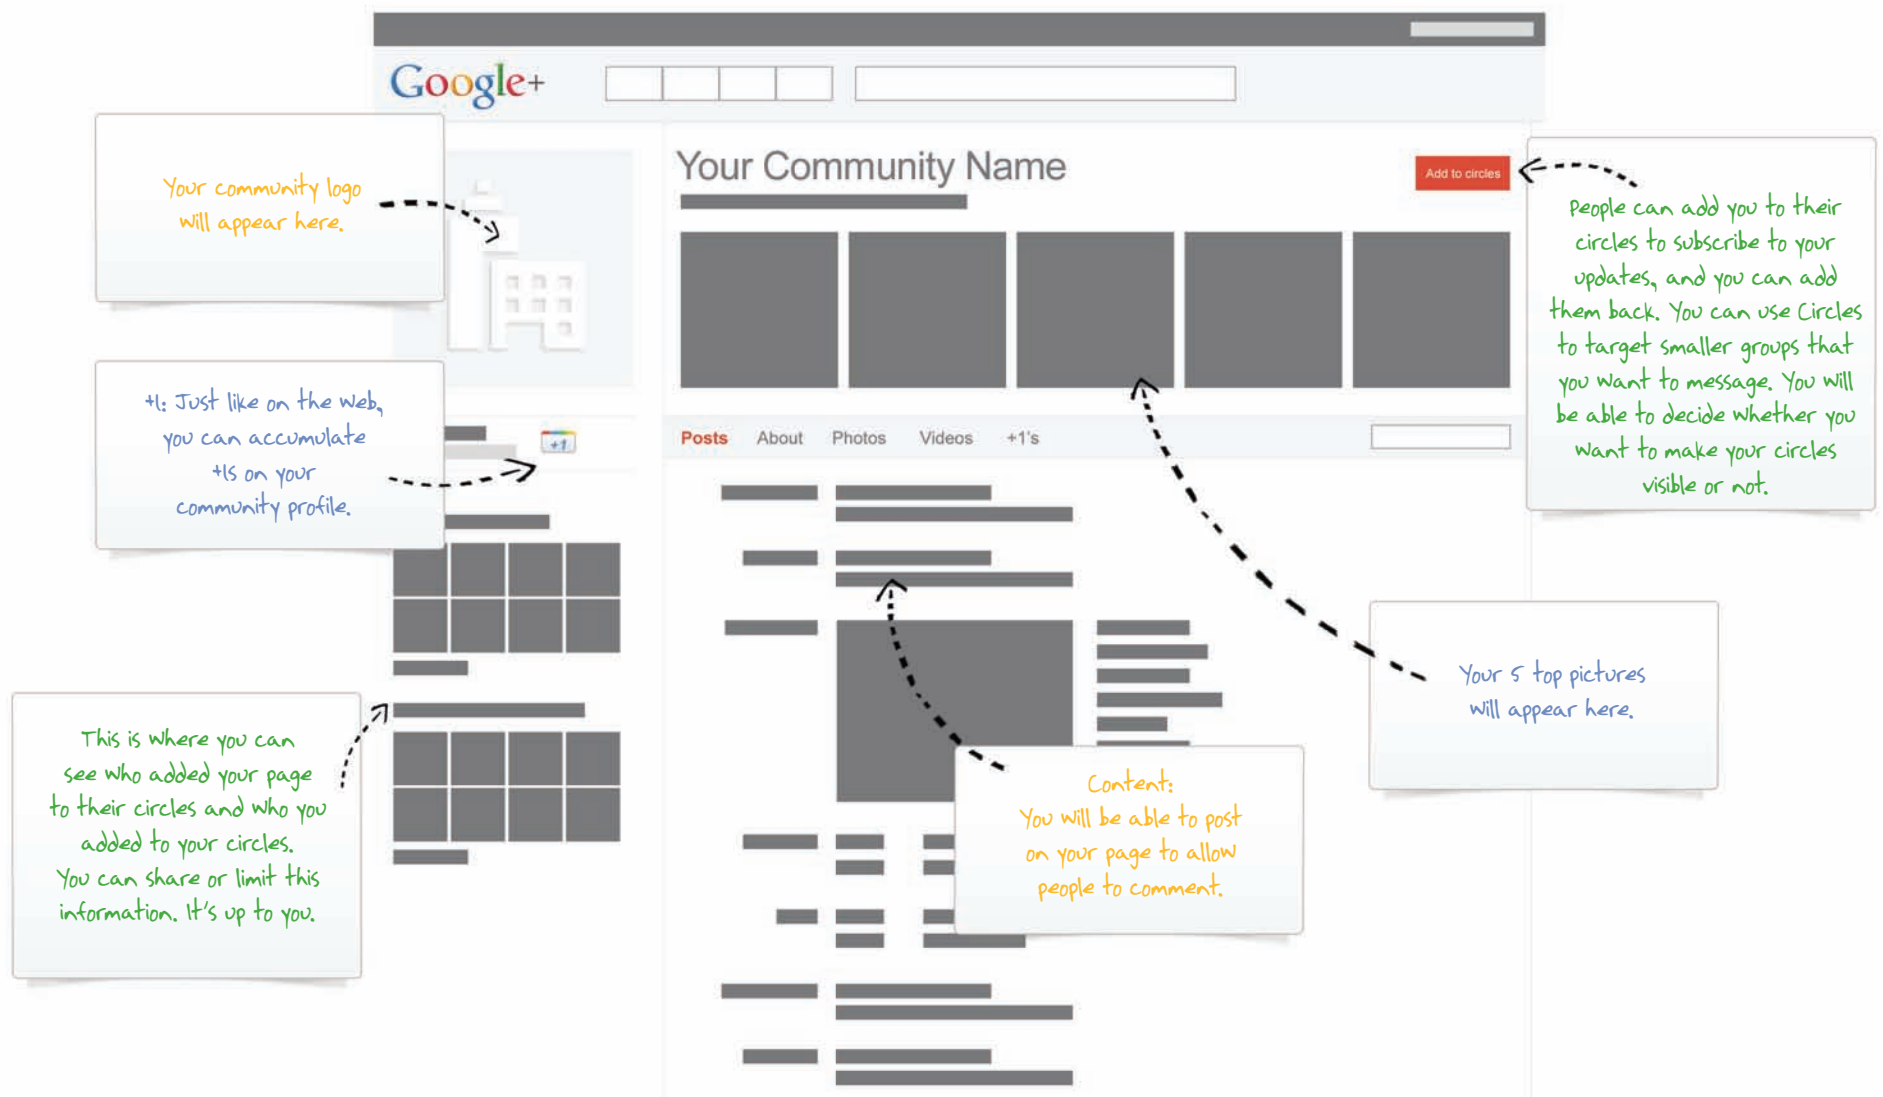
Google+

Your Community Name

Add to circles

Your community logo will appear here.

People can add you to their circles to subscribe to your updates, and you can add them back. You can use Circles to target smaller groups that you want to message. You will be able to decide whether you want to make your circles visible or not.

+1: Just like on the Web, you can accumulate +1s on your community profile.

+1

Posts About Photos Videos +1's

This is where you can see who added your page to their circles and who you added to your circles. You can share or limit this information. It's up to you.

Your 5 top pictures will appear here.

Content: You will be able to post on your page to allow people to comment.